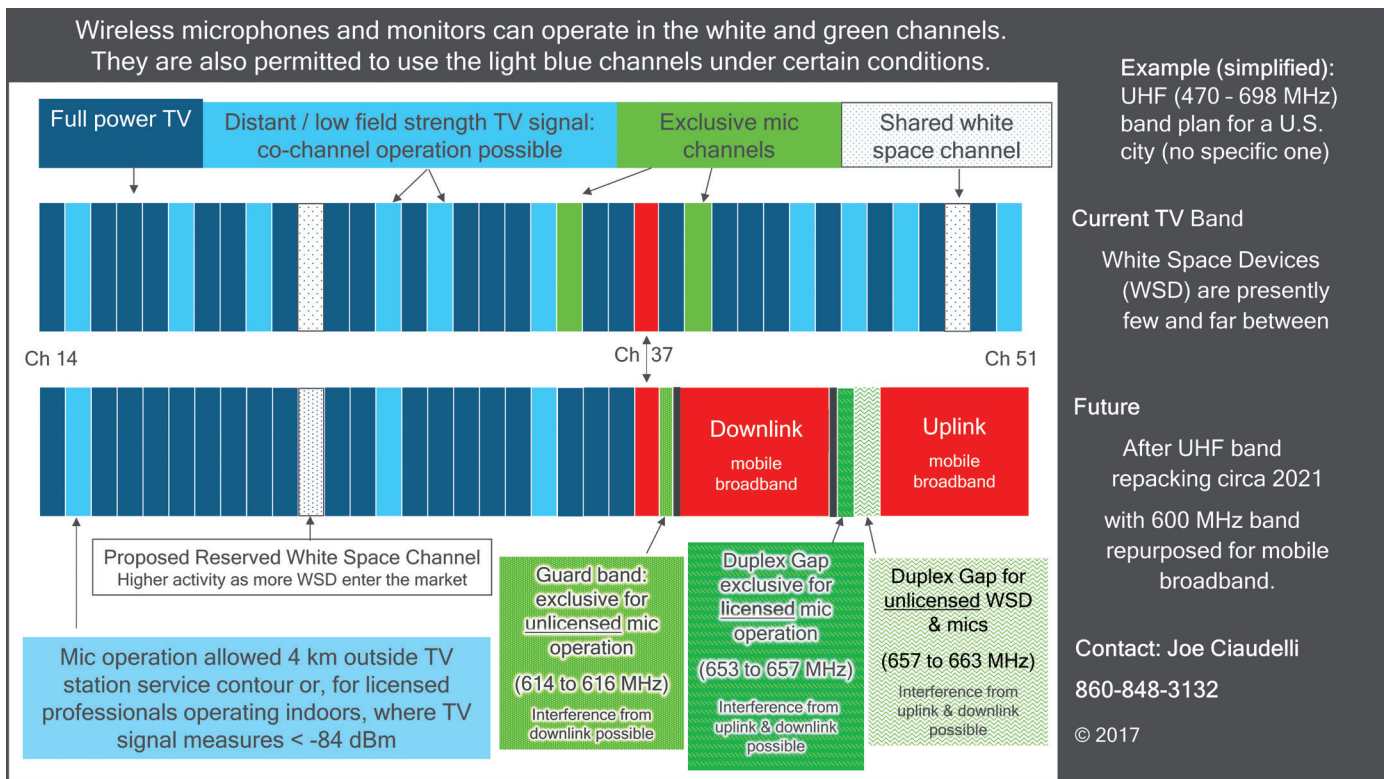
Wireless microphones and monitors can operate in the white and green channels. They are also permitted to use the light blue channels under certain conditions.

Full power TV

Distant / low field strength TV signal: co-channel operation possible

Exclusive mic channels

Shared white space channel

Ch 14

Ch 37

Ch 51

Downlink
mobile broadband

Uplink
mobile broadband

Proposed Reserved White Space Channel
Higher activity as more WSD enter the market

Mic operation allowed 4 km outside TV station service contour or, for licensed professionals operating indoors, where TV signal measures < -84 dBm

Guard band: exclusive for unlicensed mic operation
(614 to 616 MHz)
Interference from downlink possible

Duplex Gap exclusive for licensed mic operation
(653 to 657 MHz)
Interference from uplink & downlink possible

Duplex Gap for unlicensed WSD & mics
(657 to 663 MHz)
Interference from uplink & downlink possible

Example (simplified): UHF (470 - 698 MHz) band plan for a U.S. city (no specific one)

Current TV Band

White Space Devices (WSD) are presently few and far between

Future

After UHF band repacking circa 2021

with 600 MHz band repurposed for mobile broadband.

Contact: Joe Ciaudelli

860-848-3132

© 2017